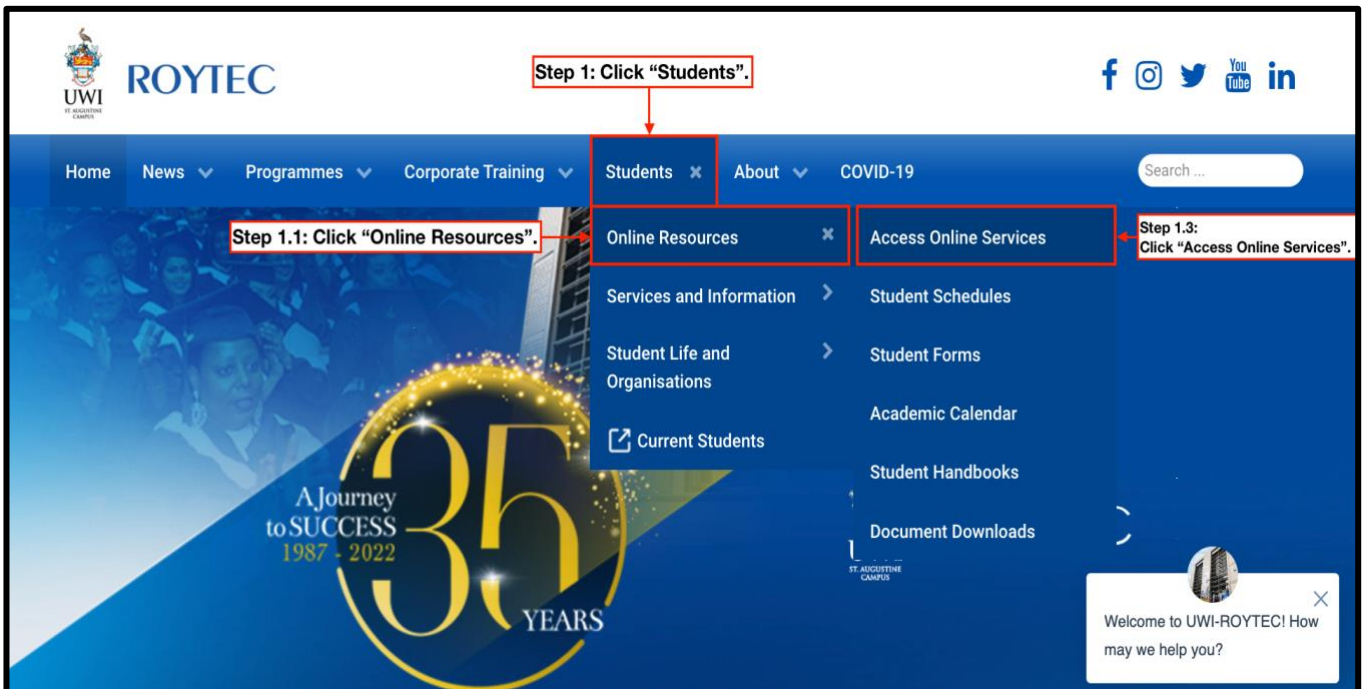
UWI
ST. AUGUSTINE CAMPUS
ROYTEC

Step 1: Click "Students".

You Tube

Home News Programmes Corporate Training Students About COVID-19

Search ...

Step 1.1: Click "Online Resources".

Online Resources
Services and Information
Student Life and Organisations
Current Students

Access Online Services
Student Schedules
Student Forms
Academic Calendar
Student Handbooks
Document Downloads

Step 1.3:
Click "Access Online Services".

A Journey to SUCCESS
1987 - 2022
35
YEARS

ST. AUGUSTINE CAMPUS

Welcome to UWI-ROYTEC! How may we help you?